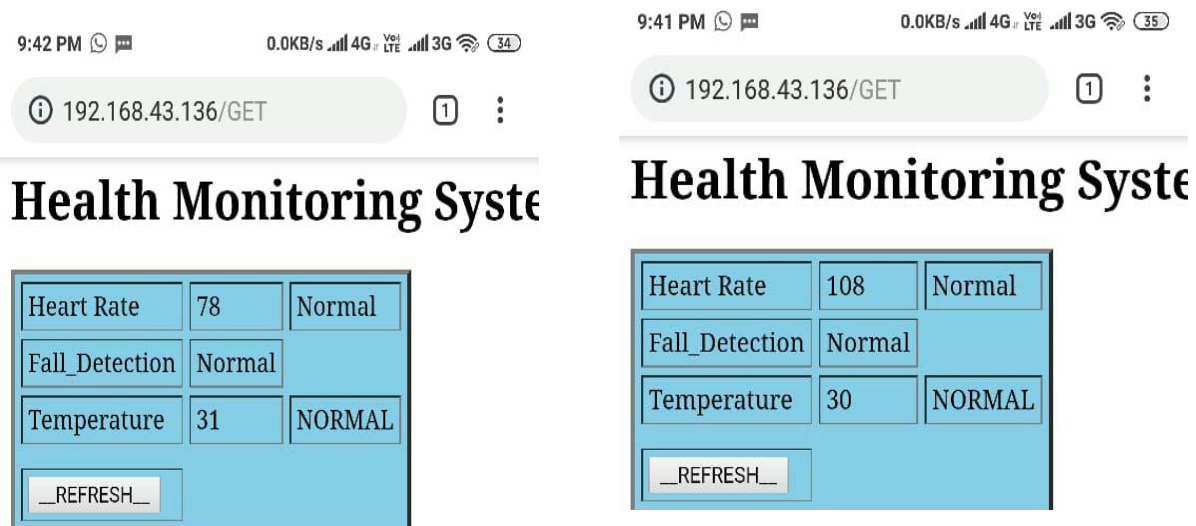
9:42 PM 0.0KB/s 4G Vo LTE 3G 34

ⓘ 192.168.43.136/GET 1 ⋮

Health Monitoring Syste

| Heart Rate | 78 | Normal |
|---|---|---|
| Fall_Detection | Normal | |
| Temperature | 31 | NORMAL |

__REFRESH__

9:41 PM 0.0KB/s 4G Vo LTE 3G 35

ⓘ 192.168.43.136/GET 1 ⋮

Health Monitoring Syste

| Heart Rate | 108 | Normal |
|---|---|---|
| Fall_Detection | Normal | |
| Temperature | 30 | NORMAL |

__REFRESH__